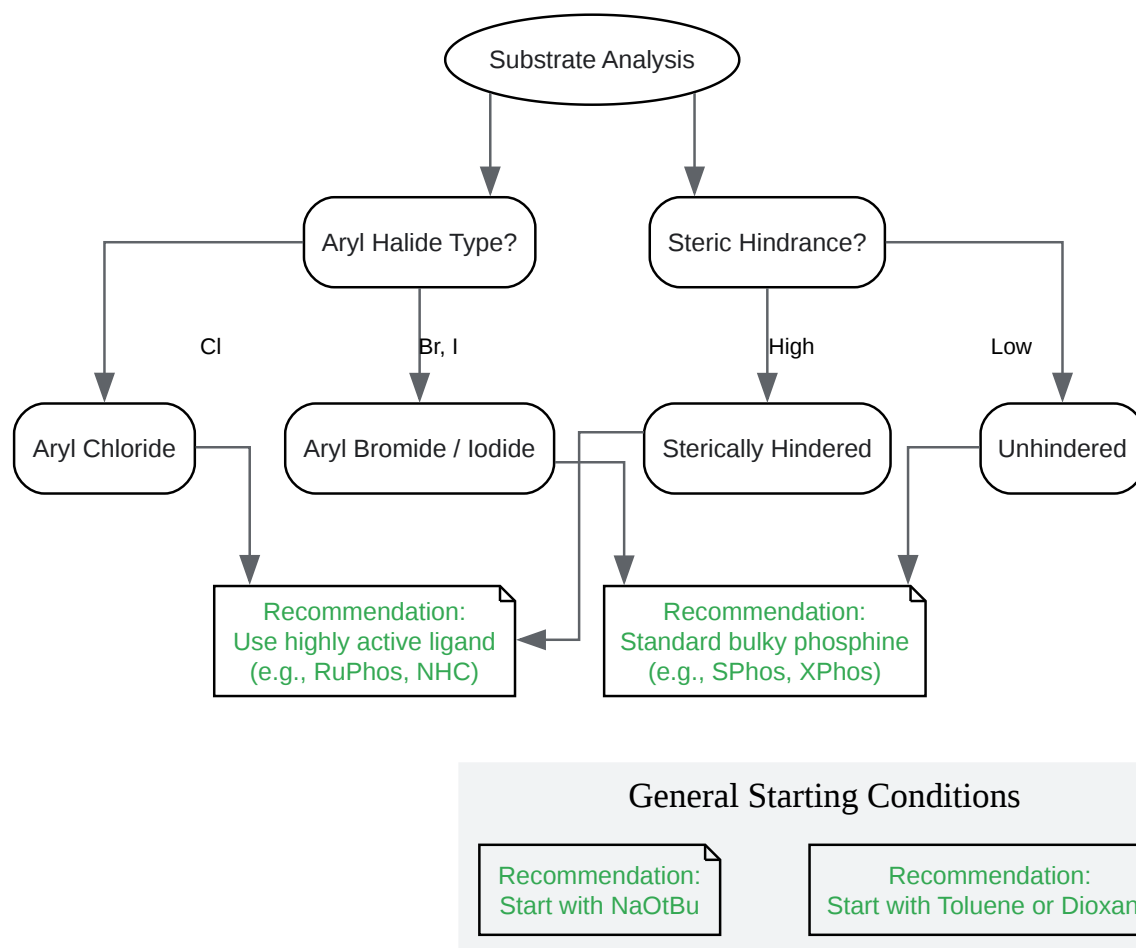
Substrate Analysis

Aryl Halide Type?

Steric Hindrance?

Cl

Br, I

High

Low

Aryl Chloride

Aryl Bromide / Iodide

Sterically Hindered

Unhindered

Recommendation:
Use highly active ligand
(e.g., RuPhos, NHC)

Recommendation:
Standard bulky phosphine
(e.g., SPhos, XPhos)

General Starting Conditions

Recommendation:
Start with NaOtBu

Recommendation:
Start with Toluene or Dioxan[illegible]